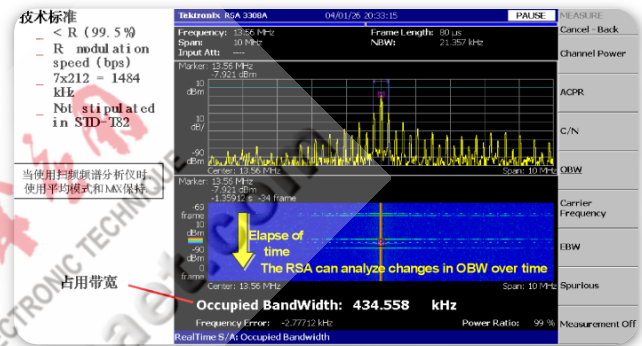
技术标准

< R (99.5%)

R modulation speed (bps)

7x212 = 1484 kHz

Not stipulated in STD-T82

当使用扫频频谱分析仪时，使用平均模式和MAX保持

占用带宽

Tektronix RSA 3308A 04/01/26 20:33:15 PAUSE

Frequency: 13.56 MHz
Span: 10 MHz
Input Att:

Frame Length: 80 μs
NBW: 21.357 kHz

Marker: 13.56 MHz
-7.921 dBm

10 dBm
10 dB/
-90 dBm

Center: 13.56 MHz Span: 10 MHz

Marker: 13.56 MHz
-7.921 dBm
-1.35912 s -34 frame

-69 frame
10 dBm
-90 dBm
0 frame

Elapse of time

The RSA can analyze changes in OBW over time

Center: 13.56 MHz Span: 10 MHz

Occupied BandWidth: 434.558 kHz

Frequency Error: -2.77712 kHz Power Ratio: 99 %

RealTime S/A: Occupied Bandwidth

MEASURE

Cancel - Back

Channel Power

ACPR

C/N

OBW

Carrier Frequency

EBW

Spurious

Measurement Off

TRONIC TECHNIQUE